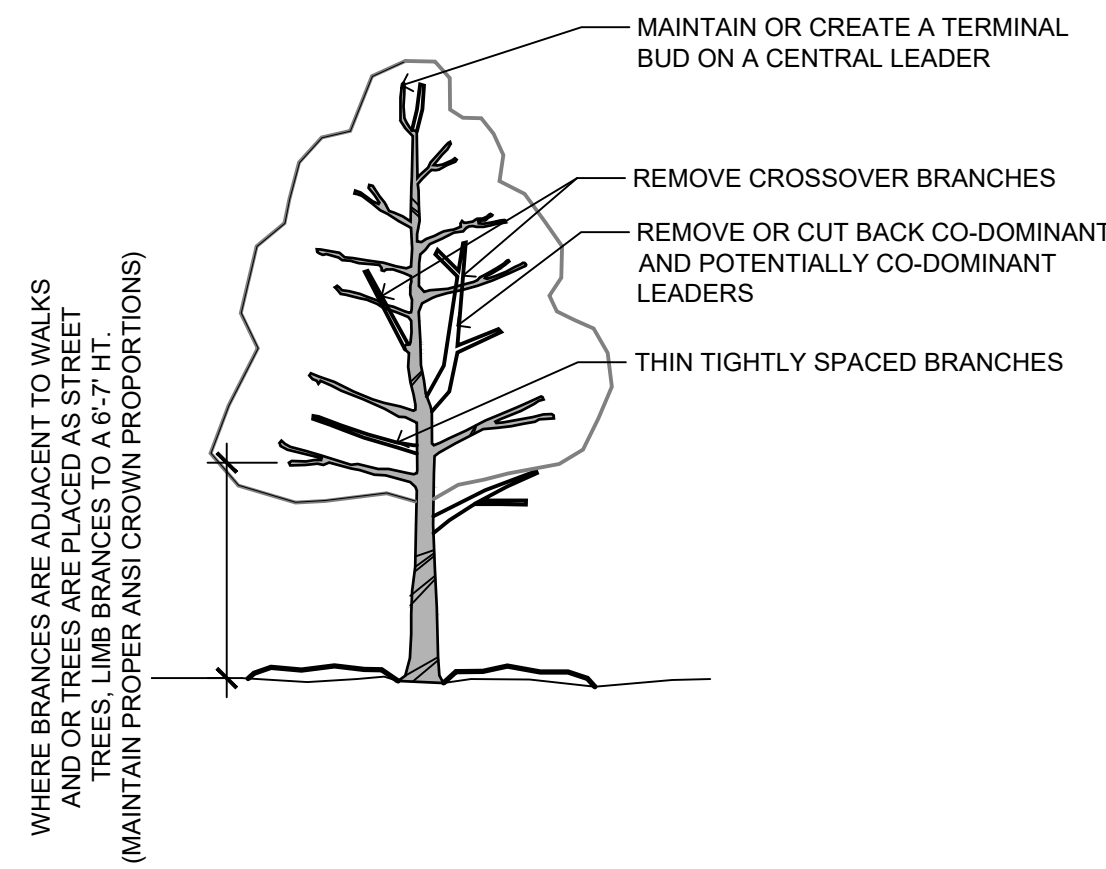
WHERE BRANCES ARE ADJACENT TO WALKS AND OR TREES ARE PLACED AS STREET TREES, LIMB BRANCES TO A 6'-7' HT. (MAINTAIN PROPER ANSI CROWN PROPORTIONS)

MAINTAIN OR CREATE A TERMINAL BUD ON A CENTRAL LEADER

REMOVE CROSSOVER BRANCHES

REMOVE OR CUT BACK CO-DOMINANT AND POTENTIALLY CO-DOMINANT LEADERS

THIN TIGHTLY SPACED BRANCHES